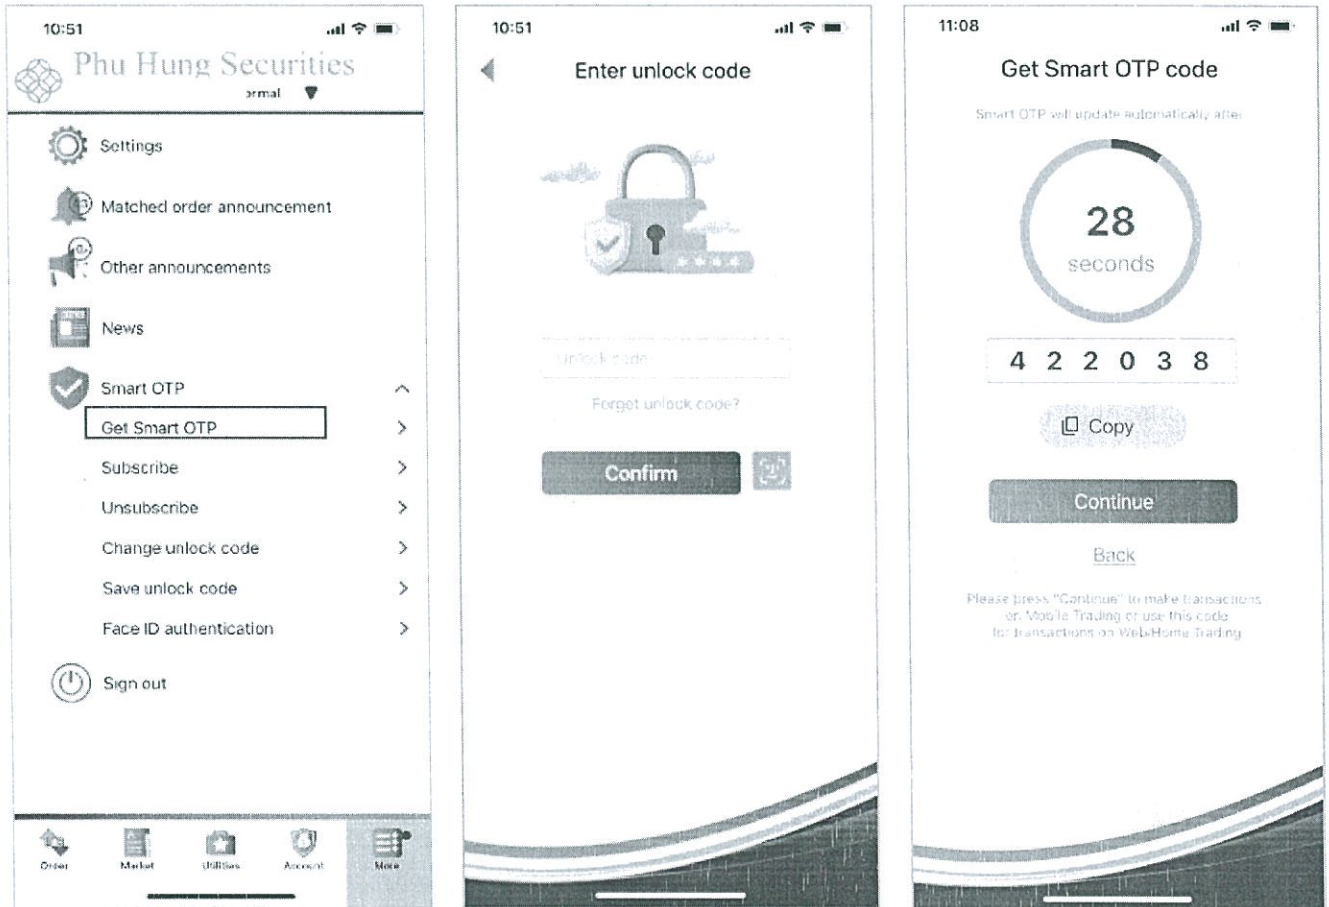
10:51

Phu Hung Securities

ormal

Settings

Matched order announcement

Other announcements

News

Smart OTP

Get Smart OTP

Subscribe

Unsubscribe

Change unlock code

Save unlock code

Face ID authentication

Sign out

Order Market Utilities Account More

10:51

Enter unlock code

Unlock code

Forget unlock code?

Confirm

11:08

Get Smart OTP code

Smart OTP will update automatically after

28

seconds

4 2 2 0 3 8

Copy

Continue

Back

Please press "Continue" to make transactions on Mobile Trading or use this code for transactions on Web/Home Trading